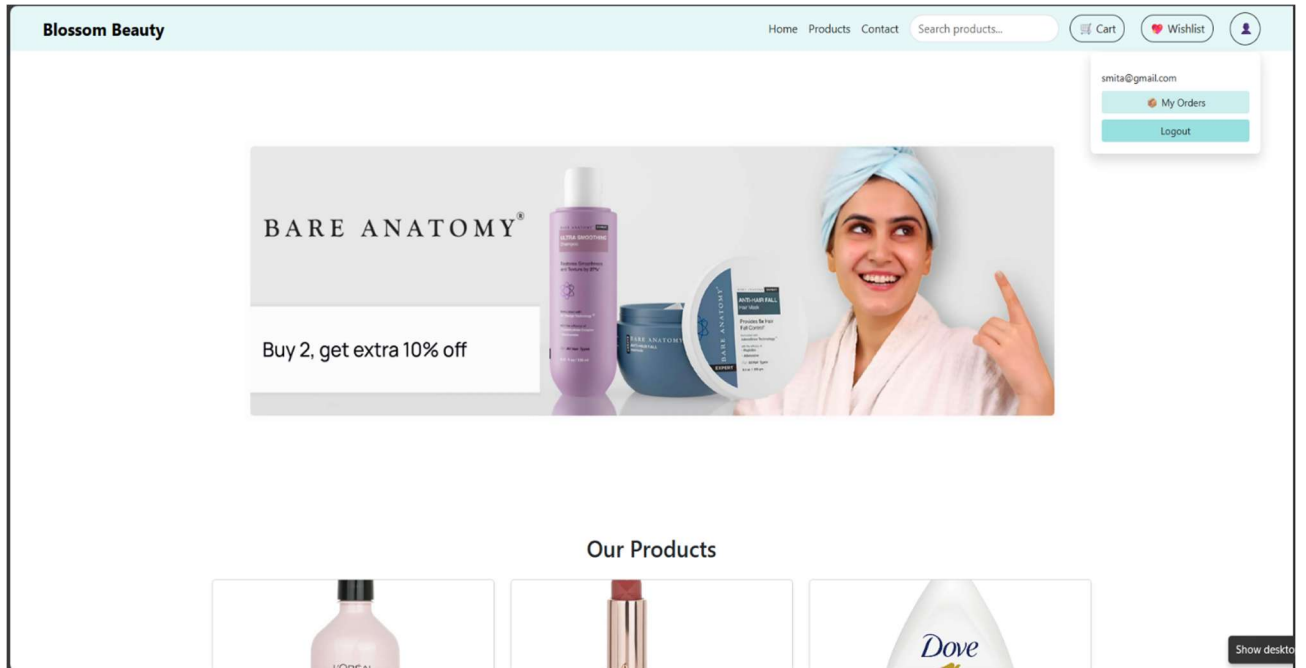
Blossom Beauty

Home Products Contact Search products... Cart Wishlist

smita@gmail.com
My Orders
Logout

BARE ANATOMY®

Buy 2, get extra 10% off

ULTRA SMOOTHING

BARE ANATOMY

ANTI-HAIR FALL

EXPERT

Our Products

L'OREAL

Dove

Show deskto